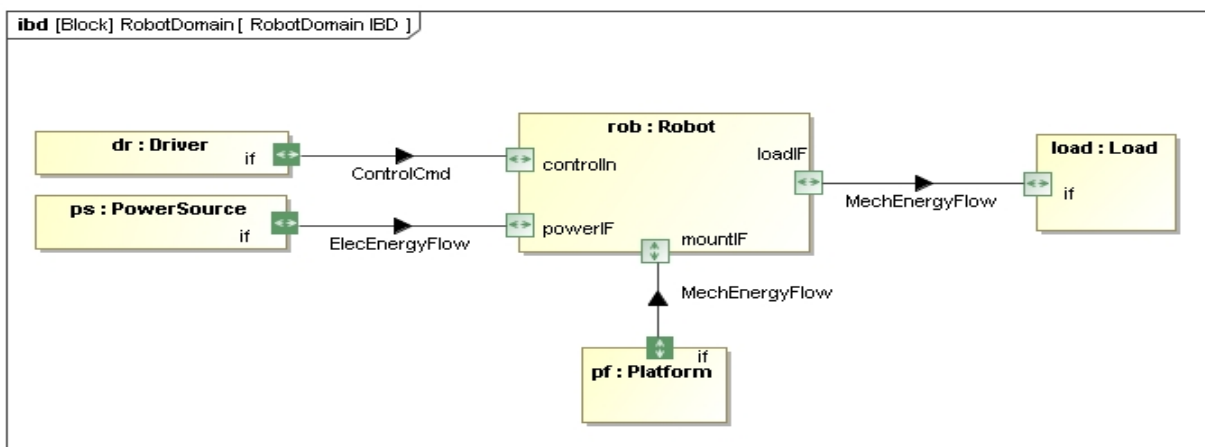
ibd [Block] RobotDomain [ RobotDomain IBD ]

dr : Driver
if

ControlCmd

ps : PowerSource
if

ElecEnergyFlow

rob : Robot
controlIn
loadIF
powerIF
mountIF

MechEnergyFlow

load : Load
if

MechEnergyFlow

if
pf : Platform